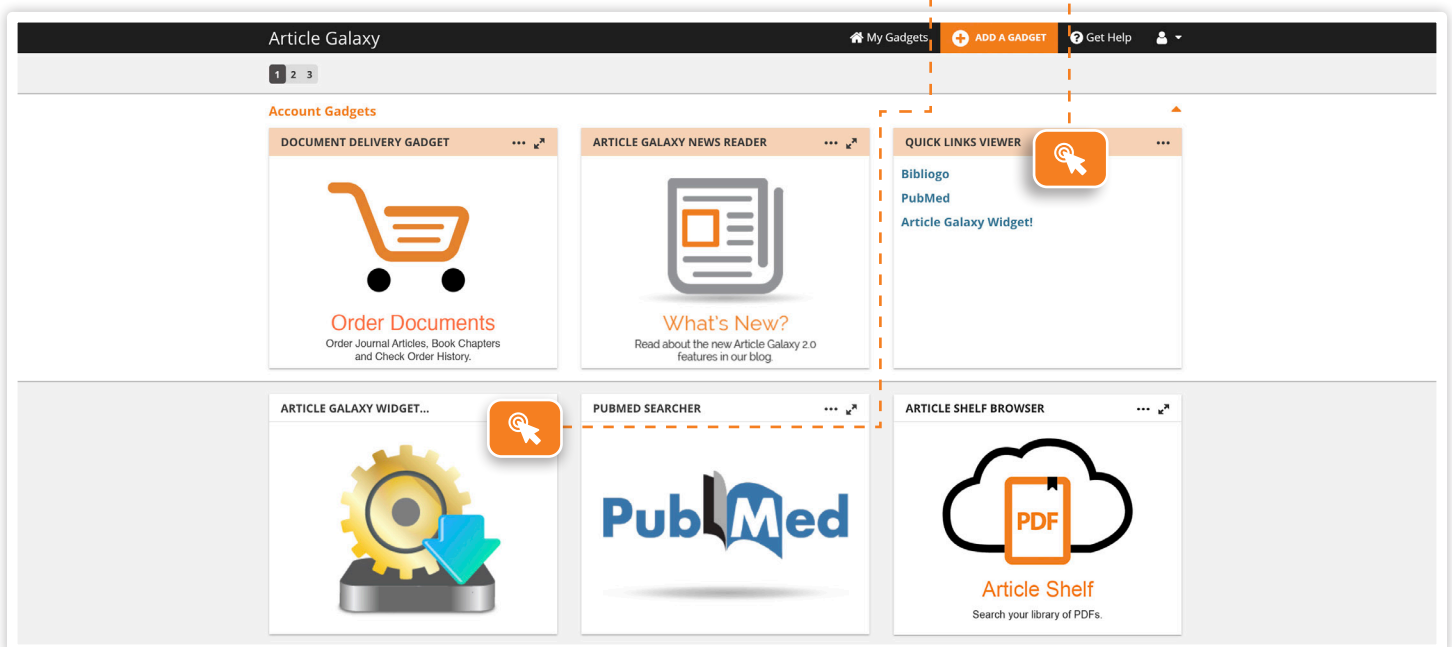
Article Galaxy

My Gadgets

ADD A GADGET

Get Help

1 2 3

Account Gadgets

DOCUMENT DELIVERY GADGET

Order Documents

Order Journal Articles, Book Chapters and Check Order History.

ARTICLE GALAXY NEWS READER

What's New?

Read about the new Article Galaxy 2.0 features in our blog.

QUICK LINKS VIEWER

Bibliogo

PubMed

Article Galaxy Widget!

ARTICLE GALAXY WIDGET...

PUBMED SEARCHER

PubMed

ARTICLE SHELF BROWSER

PDF

Article Shelf

Search your library of PDFs.